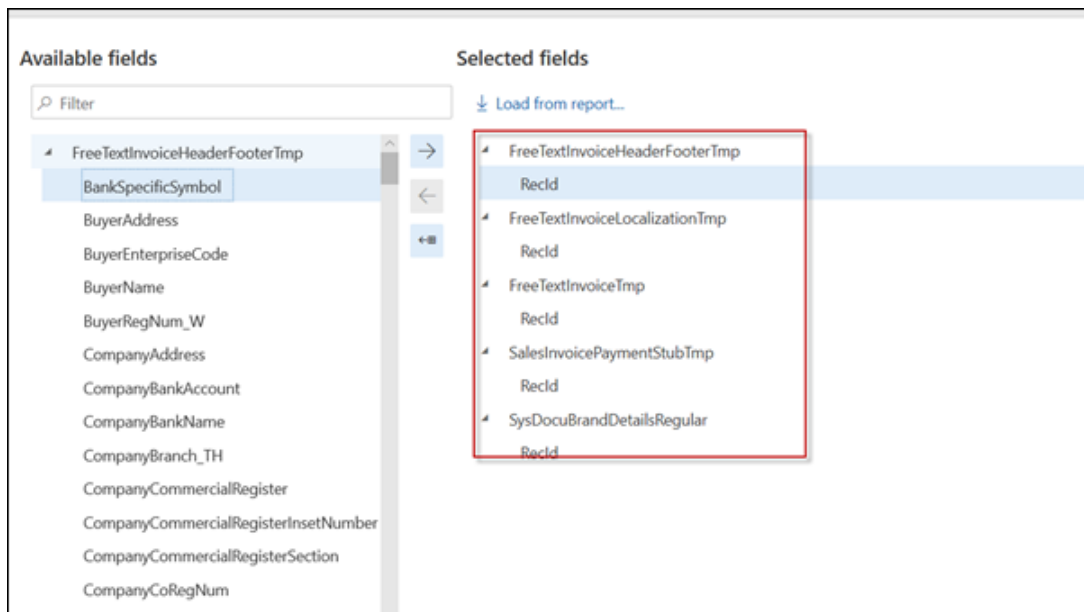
Available fields

Filter

FreeTextInvoiceHeaderFooterTmp

BankSpecificSymbol

BuyerAddress

BuyerEnterpriseCode

BuyerName

BuyerRegNum_W

CompanyAddress

CompanyBankAccount

CompanyBankName

CompanyBranch_TH

CompanyCommercialRegister

CompanyCommercialRegisterInsetNumber

CompanyCommercialRegisterSection

CompanyCoRegNum

Selected fields

Load from report...

FreeTextInvoiceHeaderFooterTmp

RecId

FreeTextInvoiceLocalizationTmp

RecId

FreeTextInvoiceTmp

RecId

SalesInvoicePaymentStubTmp

RecId

SysDocuBrandDetailsRegular

RecId